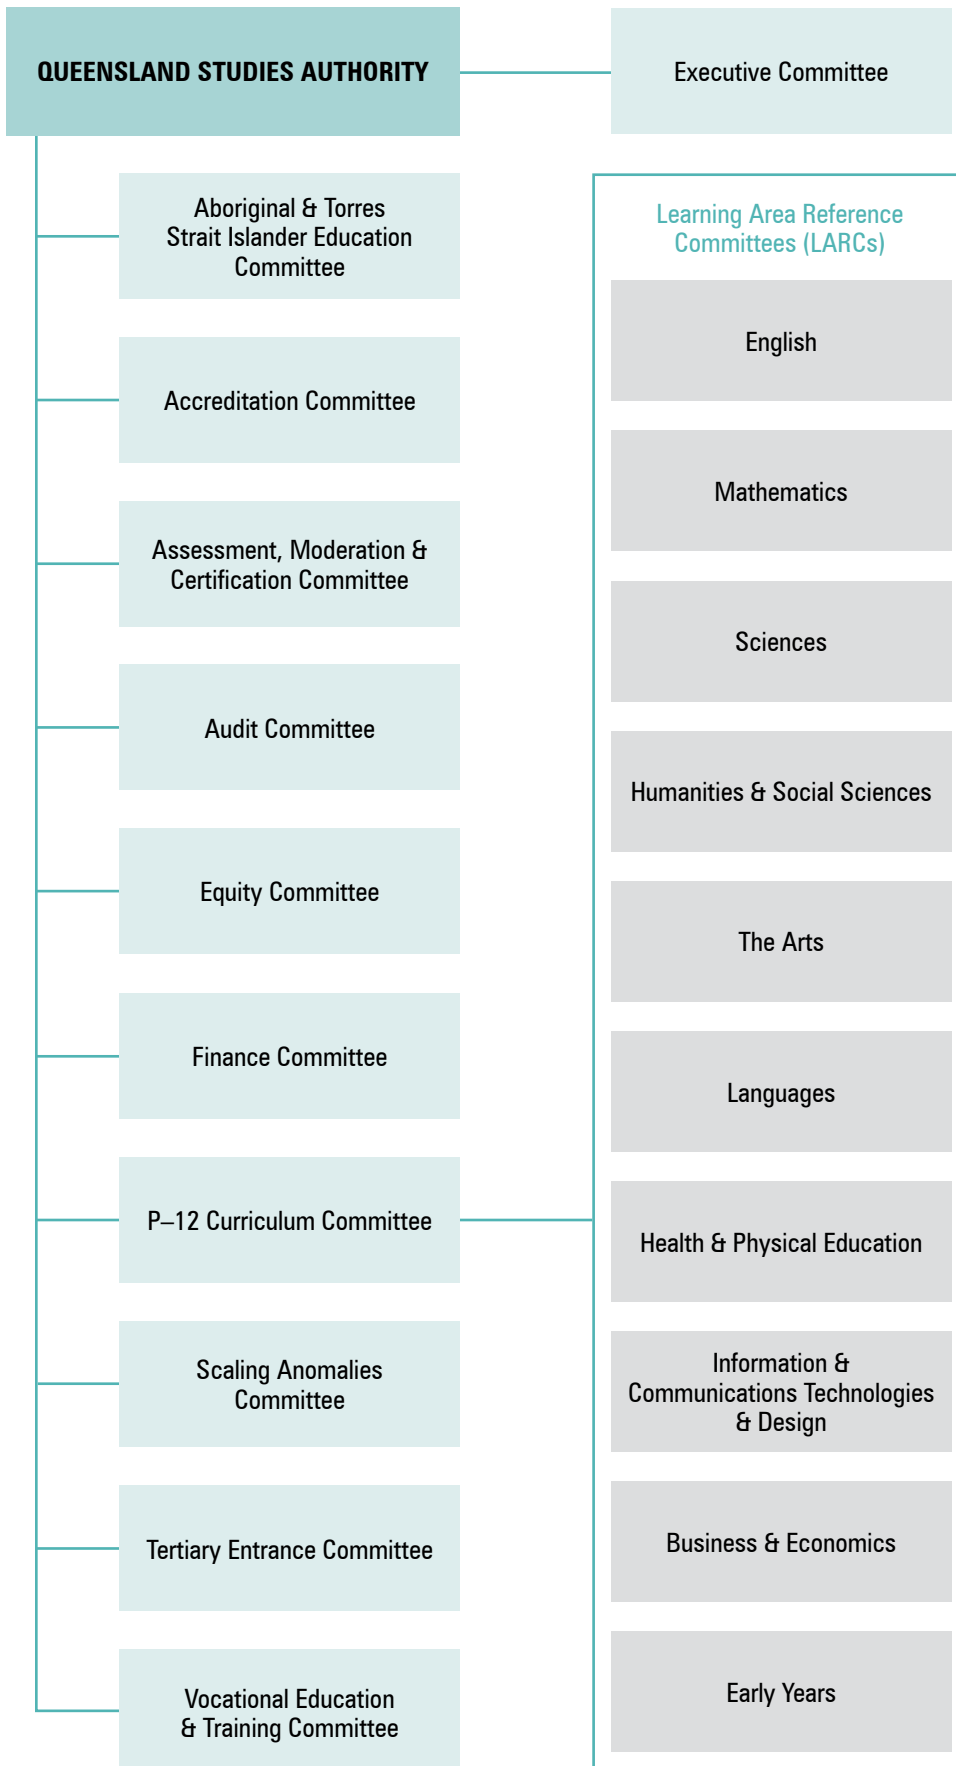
QUEENSLAND STUDIES AUTHORITY

Executive Committee

Aboriginal & Torres Strait Islander Education Committee

Accreditation Committee

Assessment, Moderation & Certification Committee

Audit Committee

Equity Committee

Finance Committee

P–12 Curriculum Committee

Scaling Anomalies Committee

Tertiary Entrance Committee

Vocational Education & Training Committee

Learning Area Reference Committees (LARCs)

English

Mathematics

Sciences

Humanities & Social Sciences

The Arts

Languages

Health & Physical Education

Information & Communications Technologies & Design

Business & Economics

Early Years